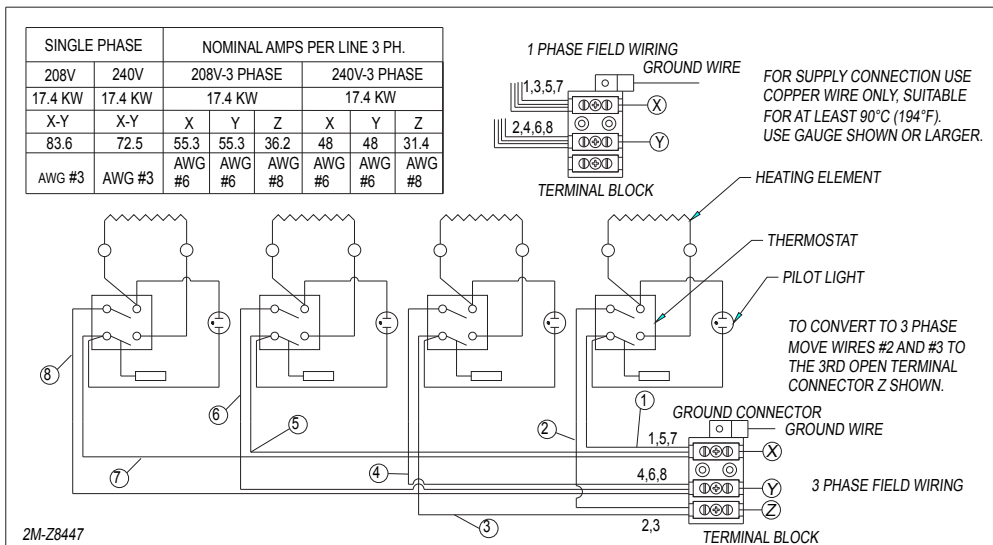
| SINGLE PHASE | | NOMINAL AMPS PER LINE 3 PH. | | | | | |
|---|---|---|---|---|---|---|---|
| 208V | 240V | 208V-3 PHASE | | | 240V-3 PHASE | | |
| 17.4 KW | 17.4 KW | 17.4 KW | | | 17.4 KW | | |
| X-Y | X-Y | X | Y | Z | X | Y | Z |
| 83.6 | 72.5 | 55.3 | 55.3 | 36.2 | 48 | 48 | 31.4 |
| AWG #3 | AWG #3 | AWG #6 | AWG #6 | AWG #8 | AWG #6 | AWG #6 | AWG #8 |

1 PHASE FIELD WIRING
GROUND WIRE
1,3,5,7
X
2,4,6,8
Y
TERMINAL BLOCK

FOR SUPPLY CONNECTION USE COPPER WIRE ONLY, SUITABLE FOR AT LEAST 90°C (194°F). USE GAUGE SHOWN OR LARGER.

HEATING ELEMENT
THERMOSTAT
PILOT LIGHT

TO CONVERT TO 3 PHASE MOVE WIRES #2 AND #3 TO THE 3RD OPEN TERMINAL CONNECTOR Z SHOWN.

8
6
5
1
2
7
4
3
GROUND CONNECTOR
GROUND WIRE
1,5,7
X
4,6,8
Y
2,3
Z
3 PHASE FIELD WIRING
TERMINAL BLOCK

2M-Z8447